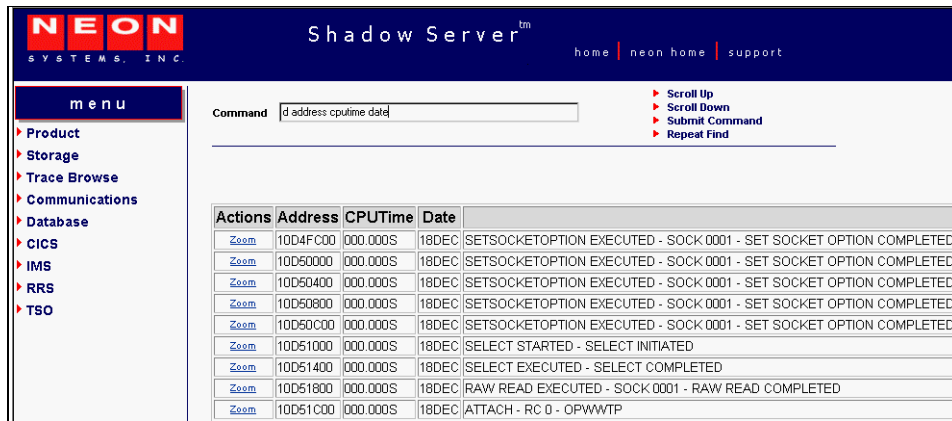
NEON
SYSTEMS, INC.

Shadow Server$^{tm}$

home | neon home | support

menu
Product
Storage
Trace Browse
Communications
Database
CICS
IMS
RRS
TSO

Command d address cputime date

Scroll Up
Scroll Down
Submit Command
Repeat Find

| Actions | Address | CPUTime | Date | |
|---|---|---|---|---|
| Zoom | 10D4FC00 | 000.000S | 18DEC | SETSOCKETOPTION EXECUTED - SOCK 0001 - SET SOCKET OPTION COMPLETED |
| Zoom | 10D50000 | 000.000S | 18DEC | SETSOCKETOPTION EXECUTED - SOCK 0001 - SET SOCKET OPTION COMPLETED |
| Zoom | 10D50400 | 000.000S | 18DEC | SETSOCKETOPTION EXECUTED - SOCK 0001 - SET SOCKET OPTION COMPLETED |
| Zoom | 10D50800 | 000.000S | 18DEC | SETSOCKETOPTION EXECUTED - SOCK 0001 - SET SOCKET OPTION COMPLETED |
| Zoom | 10D50C00 | 000.000S | 18DEC | SETSOCKETOPTION EXECUTED - SOCK 0001 - SET SOCKET OPTION COMPLETED |
| Zoom | 10D51000 | 000.000S | 18DEC | SELECT STARTED - SELECT INITIATED |
| Zoom | 10D51400 | 000.000S | 18DEC | SELECT EXECUTED - SELECT COMPLETED |
| Zoom | 10D51800 | 000.000S | 18DEC | RAW READ EXECUTED - SOCK 0001 - RAW READ COMPLETED |
| Zoom | 10D51C00 | 000.000S | 18DEC | ATTACH - RC 0 - OPWWTP |